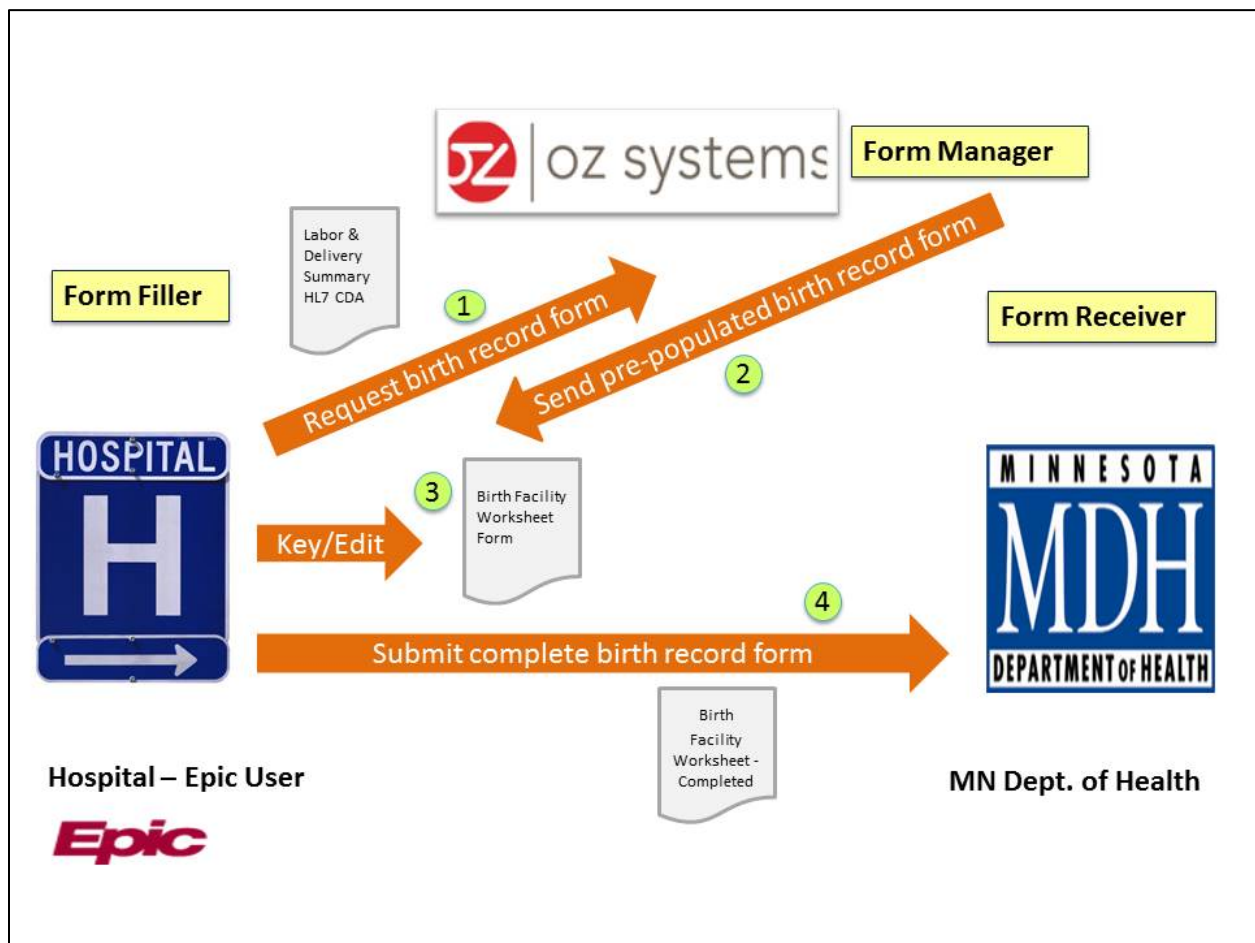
oz | oz systems

Form Manager

Labor & Delivery Summary HL7 CDA

Form Filler

1

Request birth record form

Send pre-populated birth record form

2

Form Receiver

HOSPITAL

H

3

Birth Facility Worksheet Form

Key/Edit

MINNESOTA

MDH

DEPARTMENT OF HEALTH

4

Submit complete birth record form

Birth Facility Worksheet - Completed

Hospital – Epic User

Epic

MN Dept. of Health